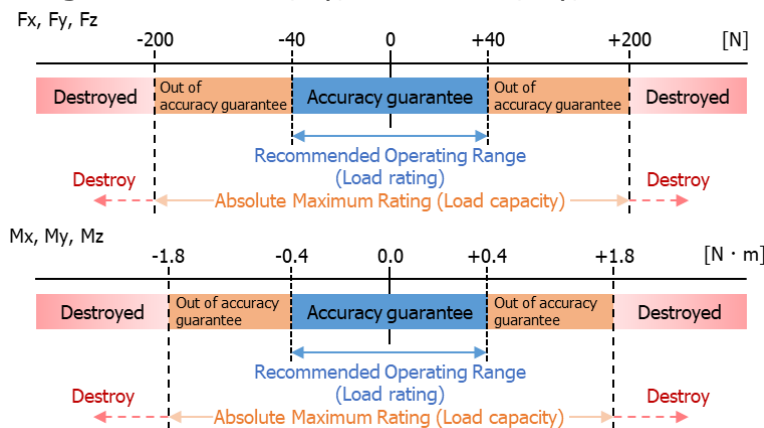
Fx, Fy, Fz

-200 -40 0 +40 +200 [N]

Destroyed | Out of accuracy guarantee | Accuracy guarantee | Out of accuracy guarantee | Destroyed

Recommended Operating Range (Load rating)

Destroy | Absolute Maximum Rating (Load capacity) | Destroy

Mx, My, Mz

-1.8 -0.4 0.0 +0.4 +1.8 [N · m]

Destroyed | Out of accuracy guarantee | Accuracy guarantee | Out of accuracy guarantee | Destroyed

Recommended Operating Range (Load rating)

Destroy | Absolute Maximum Rating (Load capacity) | Destroy